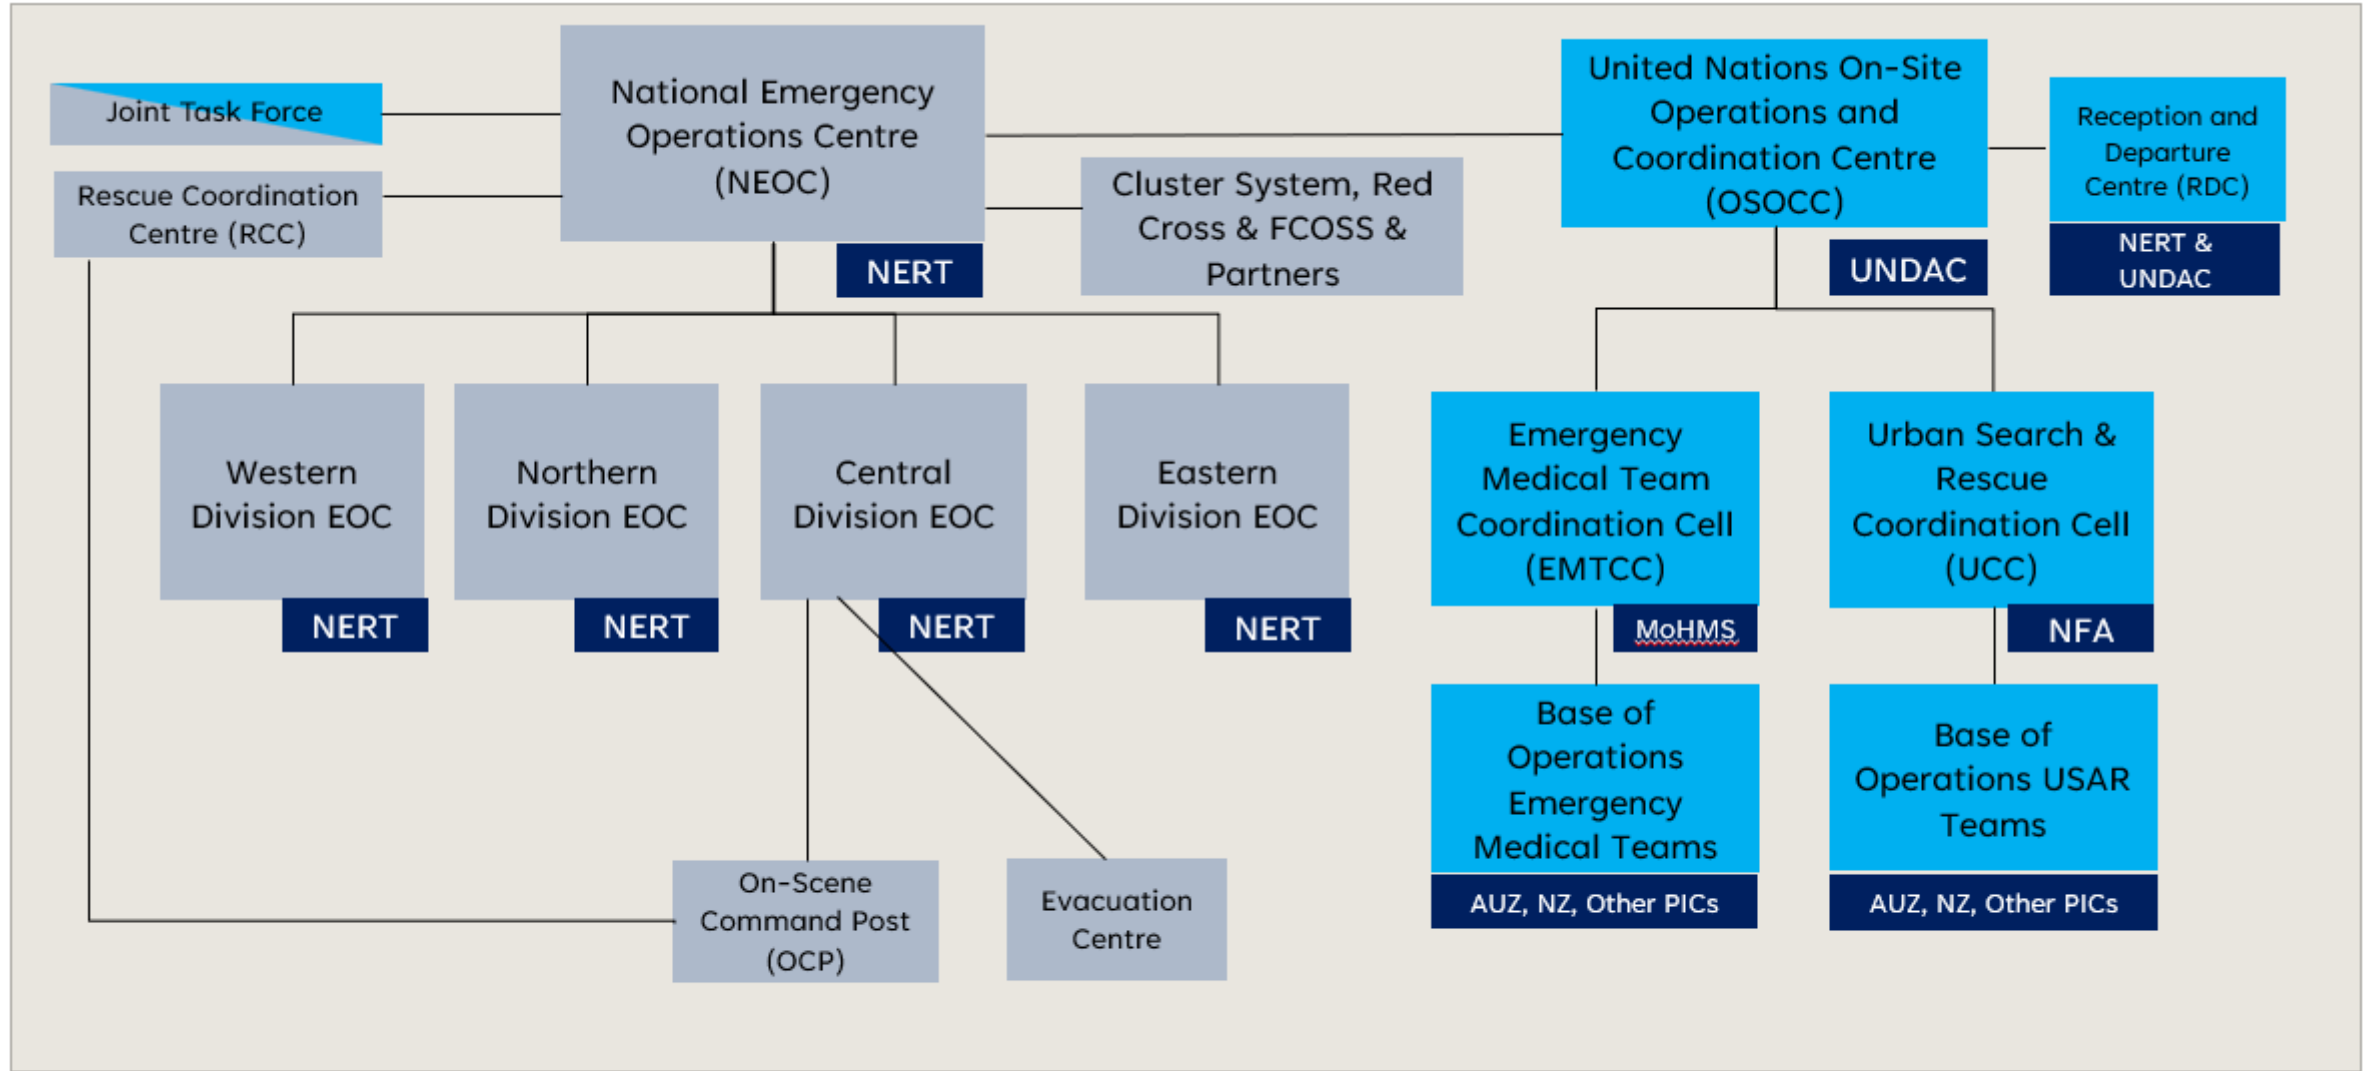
Joint Task Force

Rescue Coordination Centre (RCC)

National Emergency Operations Centre (NEOC)

NERT

Cluster System, Red Cross & FCOSS & Partners

United Nations On-Site Operations and Coordination Centre (OSOCC)

UNDAC

Reception and Departure Centre (RDC)

NERT & UNDAC

Western Division EOC

NERT

Northern Division EOC

NERT

Central Division EOC

NERT

Eastern Division EOC

NERT

Emergency Medical Team Coordination Cell (EMTCC)

MoHMS

Urban Search & Rescue Coordination Cell (UCC)

NFA

Base of Operations Emergency Medical Teams

AUZ, NZ, Other PICs

Base of Operations USAR Teams

AUZ, NZ, Other PICs

On-Scene Command Post (OCP)

Evacuation Centre